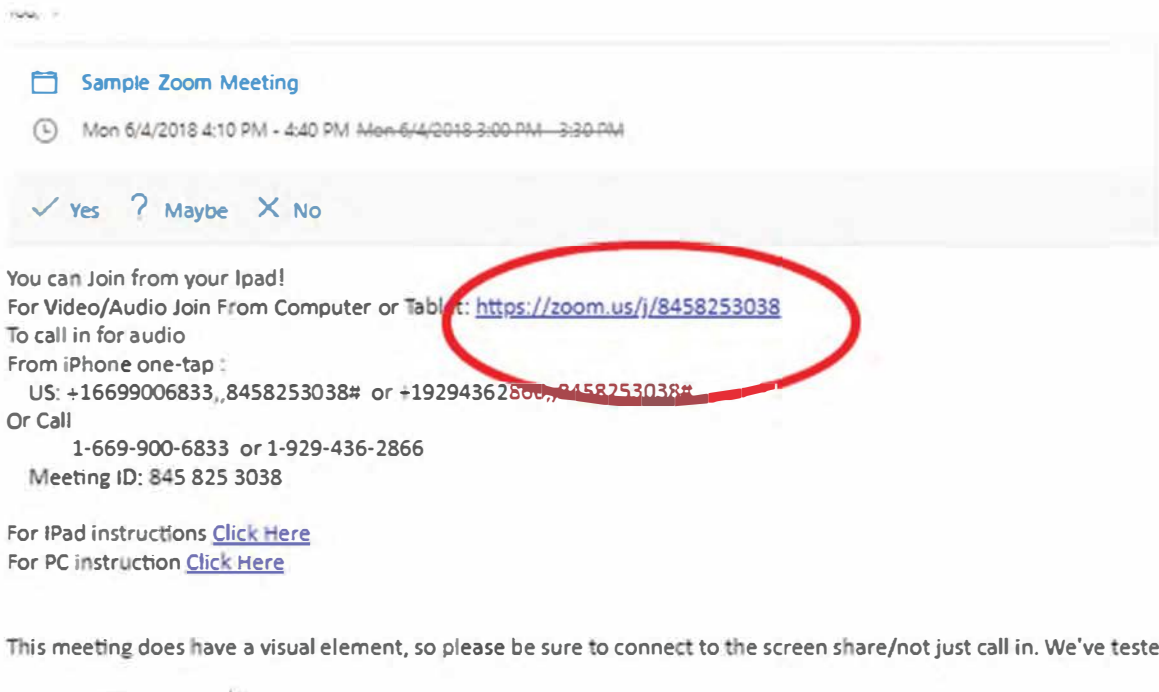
Sample Zoom Meeting

Mon 6/4/2018 4:10 PM - 4:40 PM ~~Mon 6/4/2018 3:00 PM - 3:30 PM~~

✓ Yes ? Maybe X No

You can Join from your Ipad!
For Video/Audio Join From Computer or Tabl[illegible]t: https://zoom.us/j/8458253038
To call in for audio
From iPhone one-tap :
US: +16699006833,,8458253038# or +19294362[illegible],8458253038#
Or Call
1-669-900-6833 or 1-929-436-2866
Meeting ID: 845 825 3038

For IPad instructions Click Here
For PC instruction Click Here

This meeting does have a visual element, so please be sure to connect to the screen share/not just call in. We've teste